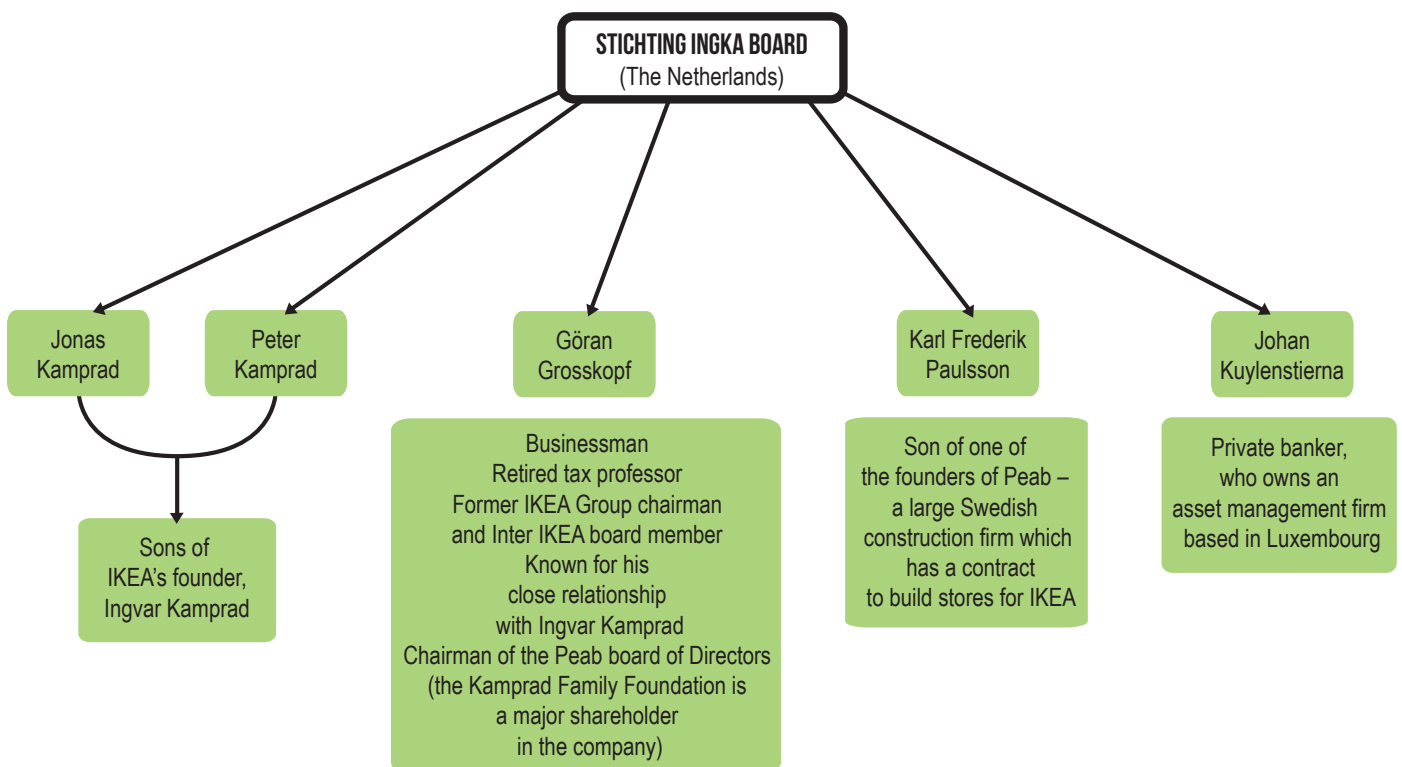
STICHTING INGKA BOARD
(The Netherlands)

Jonas Kamprad

Peter Kamprad

Sons of IKEA's founder, Ingvar Kamprad

Göran Grosskopf

Businessman
Retired tax professor
Former IKEA Group chairman and Inter IKEA board member
Known for his close relationship with Ingvar Kamprad
Chairman of the Peab board of Directors (the Kamprad Family Foundation is a major shareholder in the company)

Karl Frederik Paulsson

Son of one of the founders of Peab – a large Swedish construction firm which has a contract to build stores for IKEA

Johan Kuylenstierna

Private banker, who owns an asset management firm based in Luxembourg